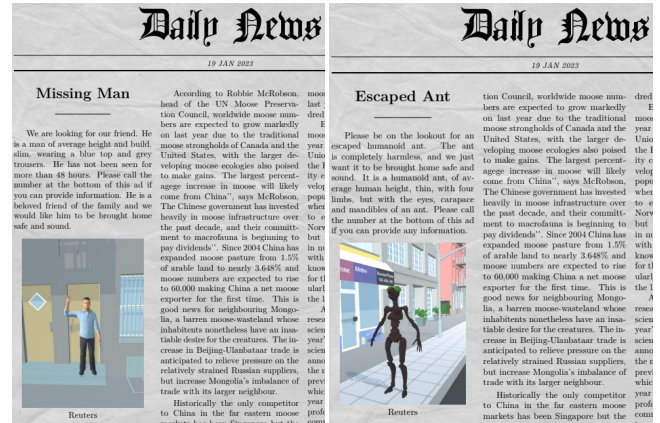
Daily News

19 JAN 2023

Missing Man

We are looking for our friend. He is a man of average height and build, slim, wearing a blue top and grey trousers. He has not been seen for more than 48 hours. Please call the number at the bottom of this ad if you can provide information. He is a beloved friend of the family and we would like him to be brought home safe and sound.

Reuters

According to Robbie McRobson, head of the UN Moose Preservation Council, worldwide moose numbers are expected to grow markedly on last year due to the traditional moose strongholds of Canada and the United States, with the larger developing moose ecologies also poised to make gains. The largest percentage increase in moose will likely come from China", says McRobson. The Chinese government has invested heavily in moose infrastructure over the past decade, and their commitment to macrofauna is beginning to pay dividends". Since 2004 China has expanded moose pasture from 1.5% of arable land to nearly 3.648% and moose numbers are expected to rise to 60,000 making China a net moose exporter for the first time. This is good news for neighbouring Mongolia, a barren moose-wasteland whose inhabitents nonetheless have an insatiable desire for the creatures. The increase in Beijing-Ulanbataar trade is anticipated to relieve pressure on the relatively strained Russian suppliers, but increase Mongolia's imbalance of trade with its larger neighbour.

Historically the only competitor to China in the far eastern moose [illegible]

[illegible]

Daily News

19 JAN 2023

Escaped Ant

Please be on the lookout for an escaped humanoid ant. The ant is completely harmless, and we just want it to be brought home safe and sound. It is a humanoid ant, of average human height, thin, with four limbs, but with the eyes, carapace and mandibles of an ant. Please call the number at the bottom of this ad if you can provide any information.

Reuters

tion Council, worldwide moose numbers are expected to grow markedly on last year due to the traditional moose strongholds of Canada and the United States, with the larger developing moose ecologies also poised to make gains. The largest percentage increase in moose will likely come from China", says McRobson. The Chinese government has invested heavily in moose infrastructure over the past decade, and their commitment to macrofauna is beginning to pay dividends". Since 2004 China has expanded moose pasture from 1.5% of arable land to nearly 3.648% and moose numbers are expected to rise to 60,000 making China a net moose exporter for the first time. This is good news for neighbouring Mongolia, a barren moose-wasteland whose inhabitents nonetheless have an insatiable desire for the creatures. The increase in Beijing-Ulanbataar trade is anticipated to relieve pressure on the relatively strained Russian suppliers, but increase Mongolia's imbalance of trade with its larger neighbour.

Historically the only competitor to China in the far eastern moose markets has been Singapore but the

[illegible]